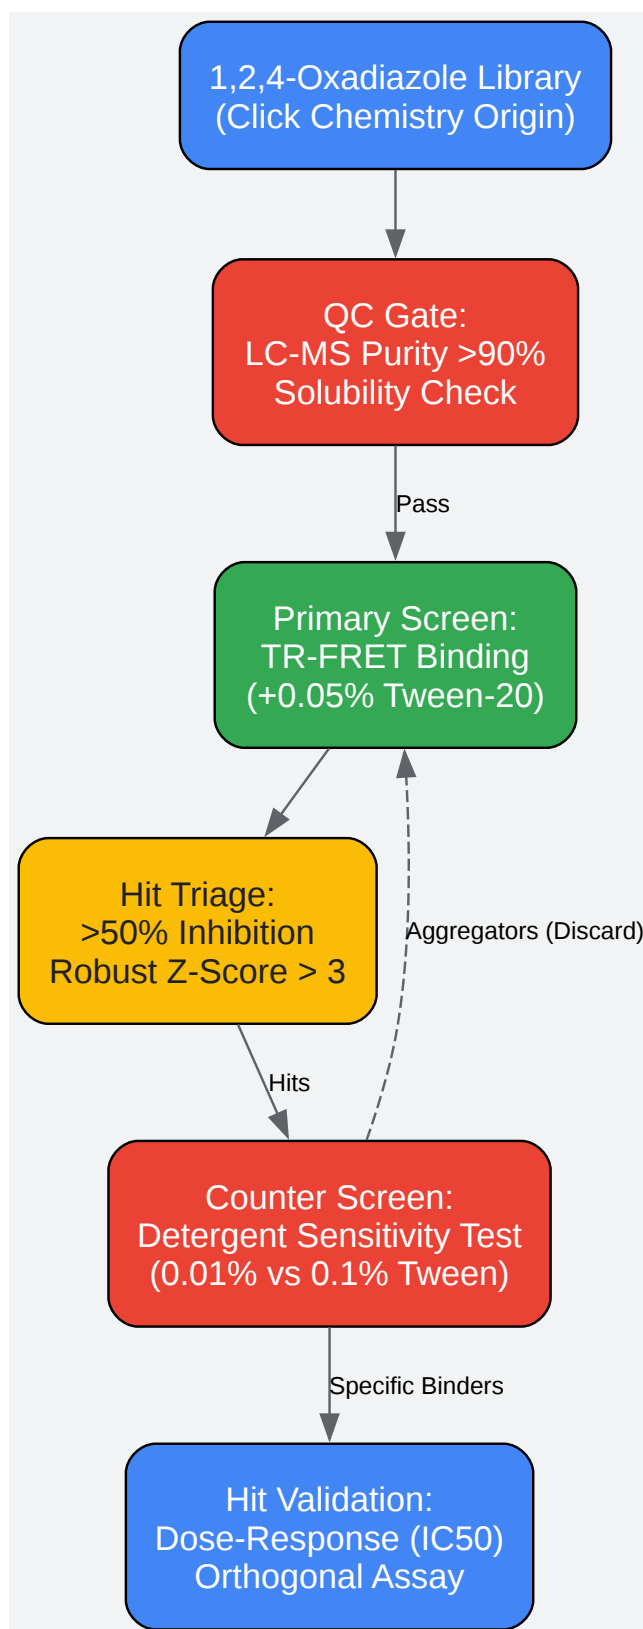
1,2,4-Oxadiazole Library
(Click Chemistry Origin)

QC Gate:
LC-MS Purity >90%
Solubility Check

Pass

Primary Screen:
TR-FRET Binding
(+0.05% Tween-20)

Hit Triage:
>50% Inhibition
Robust Z-Score > 3

Aggregators (Discard)

Hits

Counter Screen:
Detergent Sensitivity Test
(0.01% vs 0.1% Tween)

Specific Binders

Hit Validation:
Dose-Response (IC50)
Orthogonal Assay